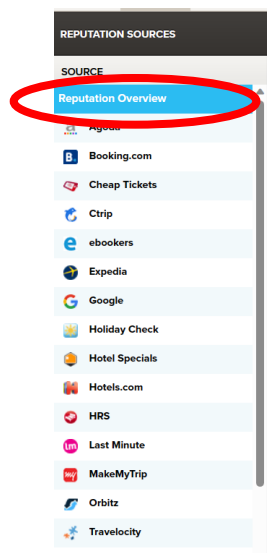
REPUTATION SOURCES

SOURCE

Reputation Overview

Agoda

Booking.com

Cheap Tickets

Ctrip

ebookers

Expedia

Google

Holiday Check

Hotel Specials

Hotels.com

HRS

Last Minute

MakeMyTrip

Orbitz

Travelocity